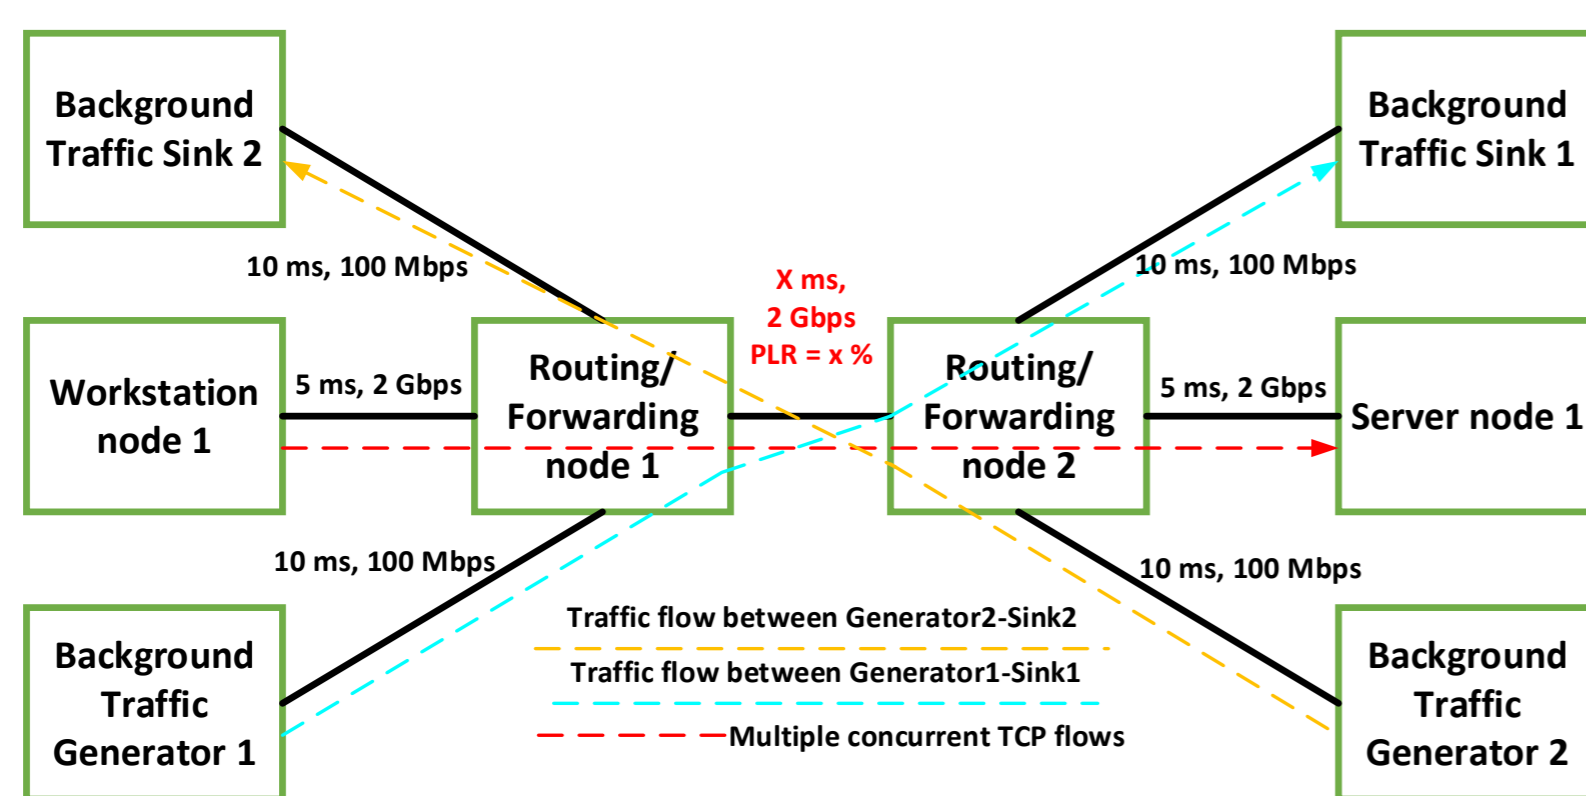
Background Traffic Sink 2

Background Traffic Sink 1

10 ms, 100 Mbps

X ms, 2 Gbps PLR = x %

10 ms, 100 Mbps

Workstation node 1

5 ms, 2 Gbps

Routing/ Forwarding node 1

Routing/ Forwarding node 2

5 ms, 2 Gbps

Server node 1

10 ms, 100 Mbps

10 ms, 100 Mbps

Traffic flow between Generator2-Sink2

Traffic flow between Generator1-Sink1

Multiple concurrent TCP flows

Background Traffic Generator 1

Background Traffic Generator 2